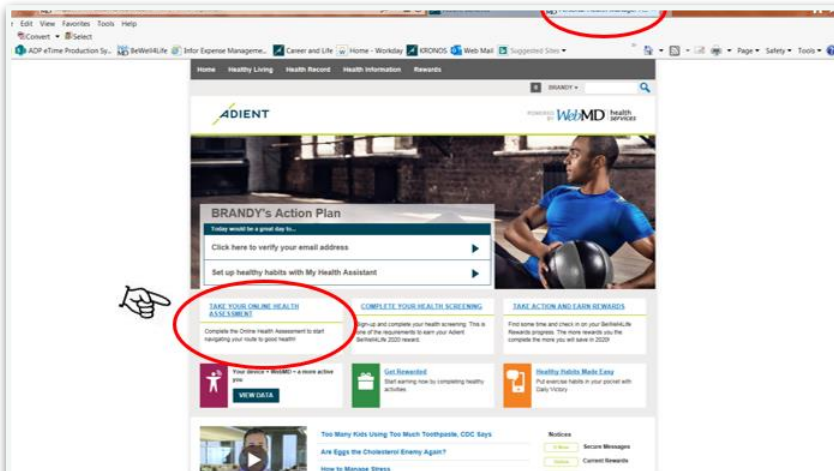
Edit View Favorites Tools Help

Convert Select

ADP eTime Production Sy... BeWell4Life Infor Expense Manageme... Career and Life Home - Workday KRONOS Web Mail Suggested Sites

Page Safety Tools

Home Healthy Living Health Record Health Information Rewards

BRANDY

ADIENT

POWERED BY WebMD health services

BRANDY's Action Plan

Today would be a great day to...

Click here to verify your email address

Set up healthy habits with My Health Assistant

TAKE YOUR ONLINE HEALTH ASSESSMENT

Complete the Online Health Assessment to start navigating your route to good health!

COMPLETE YOUR HEALTH SCREENING

Sign-up and complete your health screening. This is one of the requirements to earn your Adient BeWell4Life 2020 reward.

TAKE ACTION AND EARN REWARDS

Find some time and check in on your BeWell4Life Rewards progress. The more rewards you the complete the more you will save in 2020!

Your device + WebMD = a more active you

VIEW DATA

Get Rewarded

Start earning now by completing healthy activities.

Healthy Habits Made Easy

Put exercise habits in your pocket with Daily Victory

Too Many Kids Using Too Much Toothpaste, CDC Says

Are Eggs the Cholesterol Enemy Again?

How to Manage Stress

Notices

Secure Messages

Current Rewards